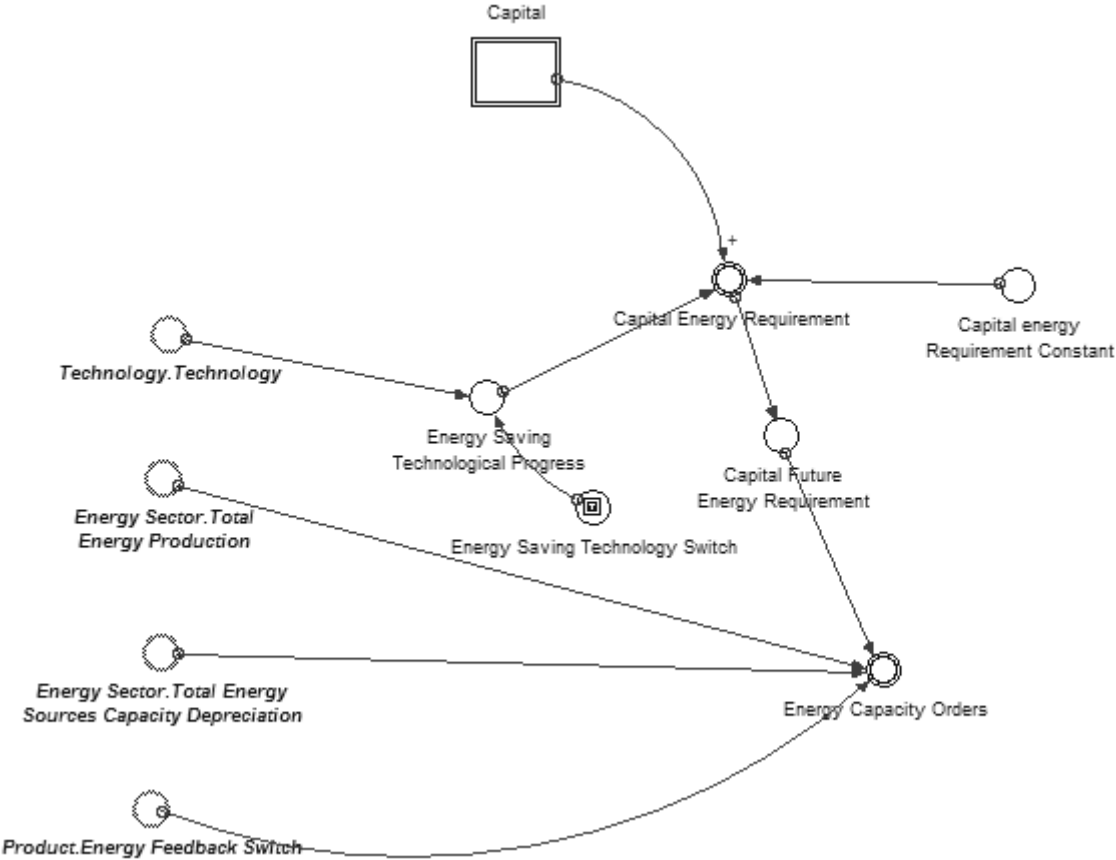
Capital

+

Capital Energy Requirement

Capital energy Requirement Constant

Technology.Technology

Energy Saving Technological Progress

Capital Future Energy Requirement

Energy Sector.Total Energy Production

Energy Saving Technology Switch

Energy Sector.Total Energy Sources Capacity Depreciation

Energy Capacity Orders

Product.Energy Feedback Switch